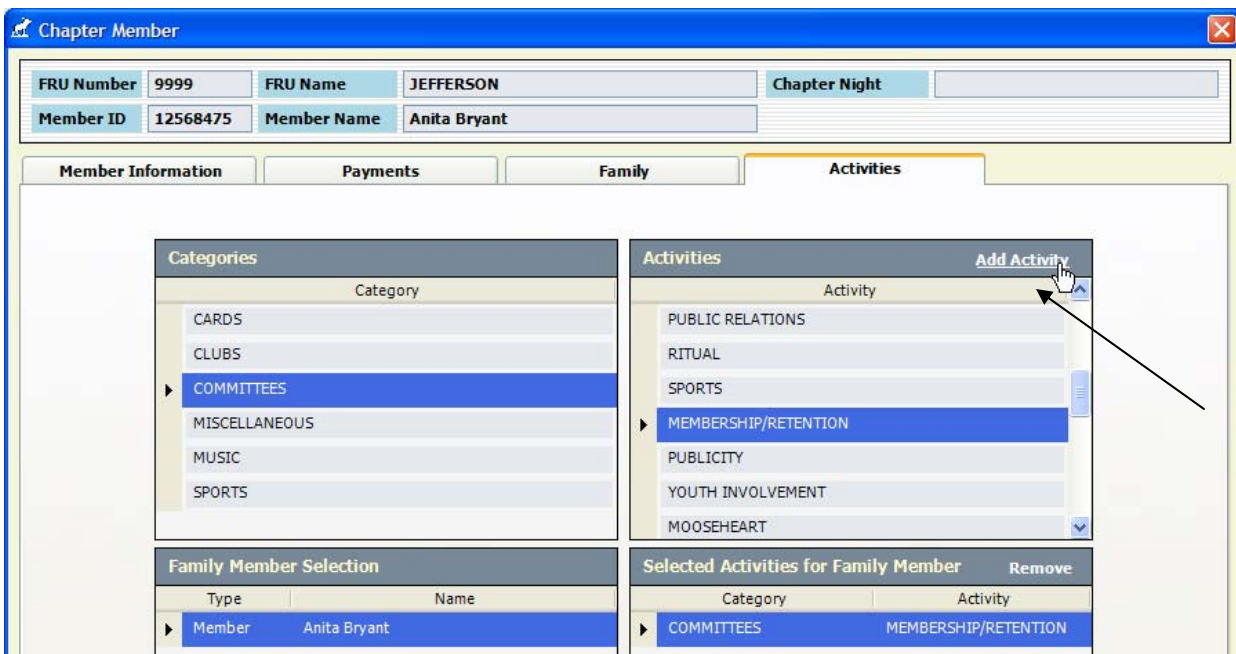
Chapter Member

| FRU Number | 9999 | FRU Name | JEFFERSON | Chapter Night | |
|---|---|---|---|---|---|
| Member ID | 12568475 | Member Name | Anita Bryant | | |

Member Information
Payments
Family
Activities

Categories

| Category |
|---|
| CARDS |
| CLUBS |
| COMMITTEES |
| MISCELLANEOUS |
| MUSIC |
| SPORTS |

Activities
Add Activity

| Activity |
|---|
| PUBLIC RELATIONS |
| RITUAL |
| SPORTS |
| MEMBERSHIP/RETENTION |
| PUBLICITY |
| YOUTH INVOLVEMENT |
| MOOSEHEART |

Family Member Selection

| Type | Name |
|---|---|
| Member | Anita Bryant |

Selected Activities for Family Member
Remove

| Category | Activity |
|---|---|
| COMMITTEES | MEMBERSHIP/RETENTION |